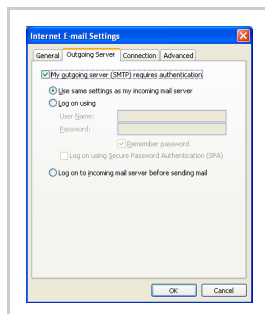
Internet E-mail Settings

General | Outgoing Server | Connection | Advanced

My outgoing server (SMTP) requires authentication

Use same settings as my incoming mail server

Log on using

User Name:

Password:

Remember password

Log on using Secure Password Authentication (SPA)

Log on to incoming mail server before sending mail

OK

Cancel